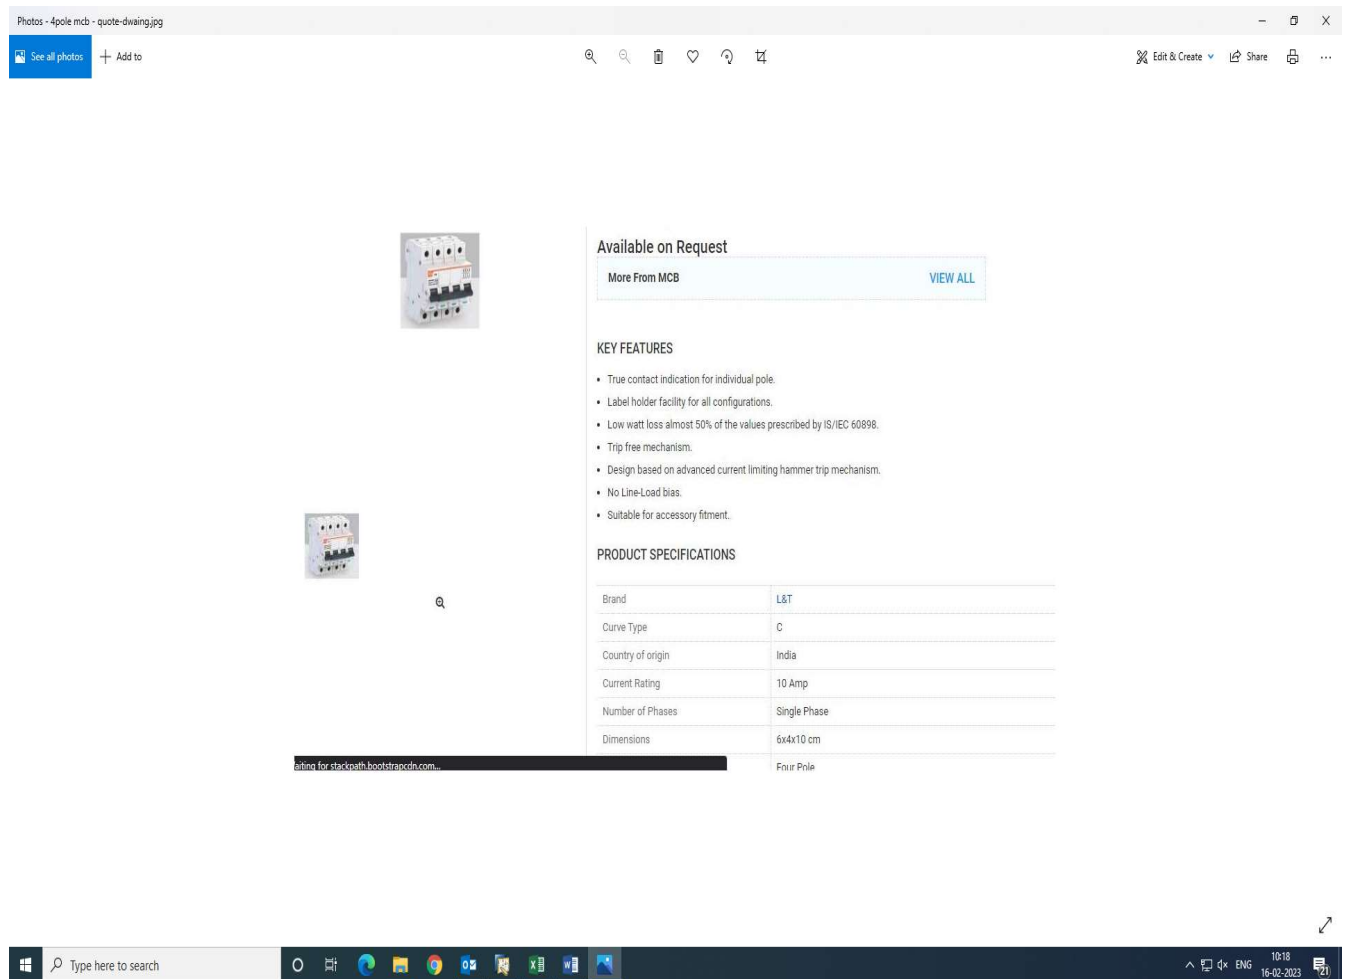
Photos - 4pole mcb - quote-dwaing.jpg

See all photos
Add to

Edit & Create
Share

Available on Request

More From MCB
VIEW ALL

KEY FEATURES

• True contact indication for individual pole.
• Label holder facility for all configurations.
• Low watt loss almost 50% of the values prescribed by IS/IEC 60898.
• Trip free mechanism.
• Design based on advanced current limiting hammer trip mechanism.
• No Line-Load bias.
• Suitable for accessory fitment.

PRODUCT SPECIFICATIONS

| | |
|---|---|
| Brand | L&T |
| Curve Type | C |
| Country of origin | India |
| Current Rating | 10 Amp |
| Number of Phases | Single Phase |
| Dimensions | 6x4x10 cm |
| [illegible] | Four Pole |

aiting for stackpath.bootstrapcdn.com...

Type here to search

ENG
10:18
16-02-2023
21